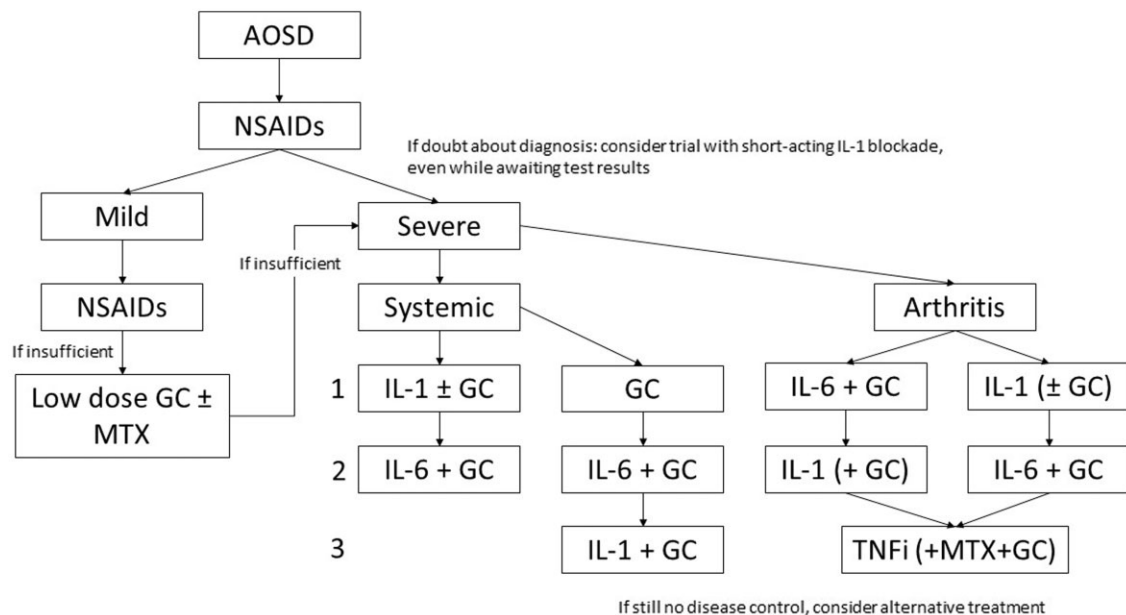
AOSD

NSAIDs

If doubt about diagnosis: consider trial with short-acting IL-1 blockade, even while awaiting test results

Mild

Severe

If insufficient

NSAIDs

Systemic

Arthritis

If insufficient

Low dose GC ± MTX

1

IL-1 ± GC

GC

IL-6 + GC

IL-1 (± GC)

2

IL-6 + GC

IL-6 + GC

IL-1 (+ GC)

IL-6 + GC

3

IL-1 + GC

TNFi (+MTX+GC)

If still no disease control, consider alternative treatment